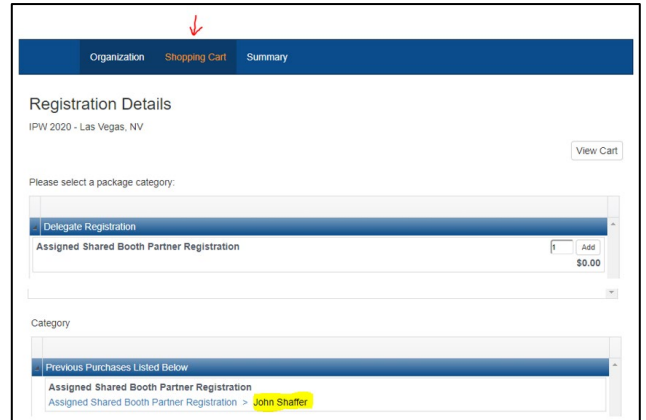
Organization Shopping Cart Summary

Registration Details

IPW 2020 - Las Vegas, NV

View Cart

Please select a package category:

Delegate Registration

Assigned Shared Booth Partner Registration 1 Add

$0.00

Category

Previous Purchases Listed Below

Assigned Shared Booth Partner Registration

Assigned Shared Booth Partner Registration > John Shaffer